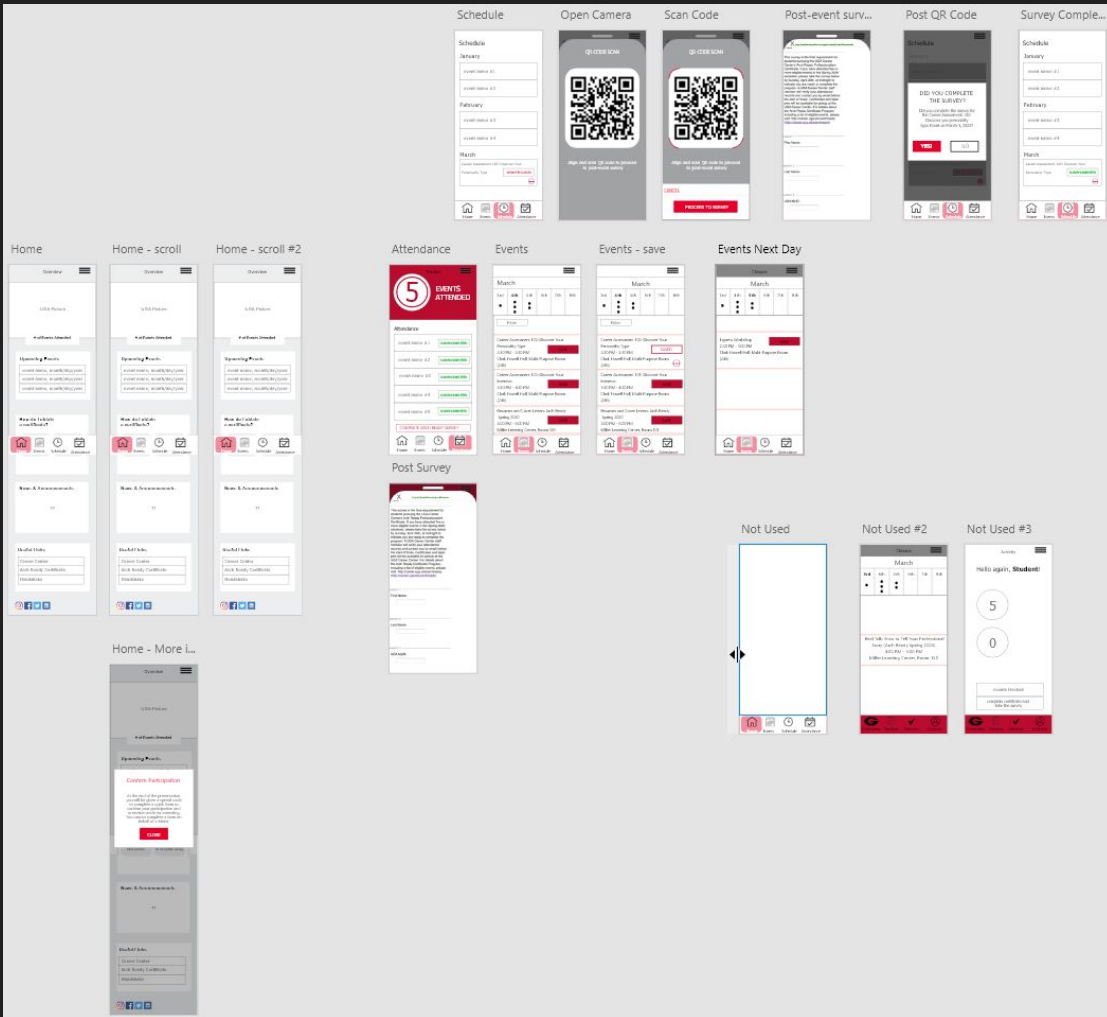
Schedule

Open Camera

Scan Code

Post-event surv...

Post QR Code

Survey Comple...

Schedule
January
February
March

QR CODE SCAN

QR CODE SCAN

PROCEED TO SURVEY

DID YOU COMPLETE THE SURVEY?

YES

NO

Schedule
January
February
March

Home

Home - scroll

Home - scroll #2

Attendance

Events

Events - save

Events Next Day

Overview

Overview

Overview

5

EVENTS ATTENDED

Attendance

March

March

March

Upcoming Events

Upcoming Events

Upcoming Events

News & Announcements

News & Announcements

News & Announcements

Useful Links

Useful Links

Useful Links

Post Survey

Not Used

Not Used #2

Not Used #3

March

Hello again, Student!

5

0

Home - More i...

Overview

Confirm Participation

CLOSE

News & Announcements

Useful Links